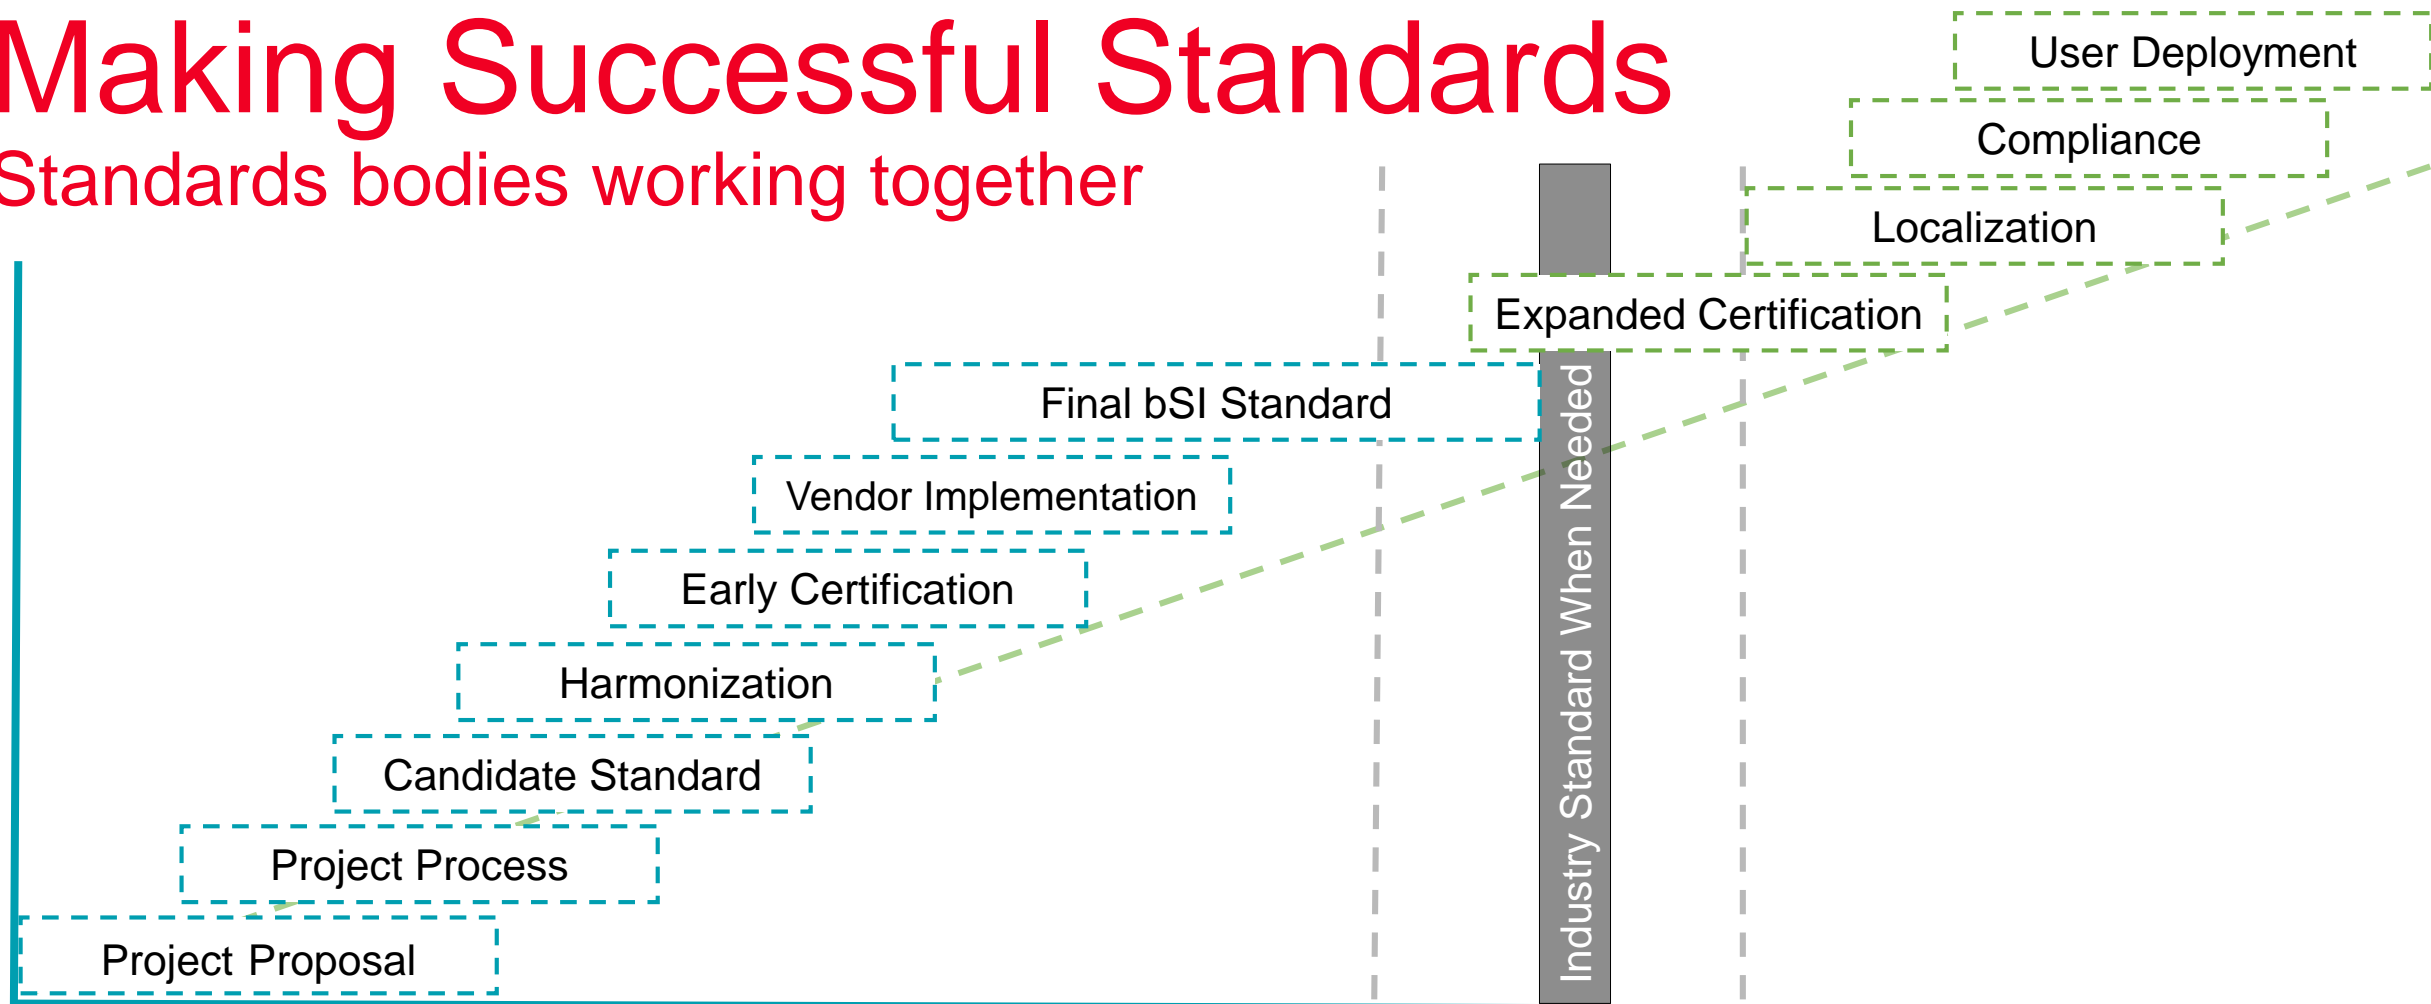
Making Successful Standards
Standards bodies working together

User Deployment

Compliance

Localization

Expanded Certification

Final bSI Standard

Vendor Implementation

Early Certification

Harmonization

Candidate Standard

Project Process

Project Proposal

Industry Standard When Needed